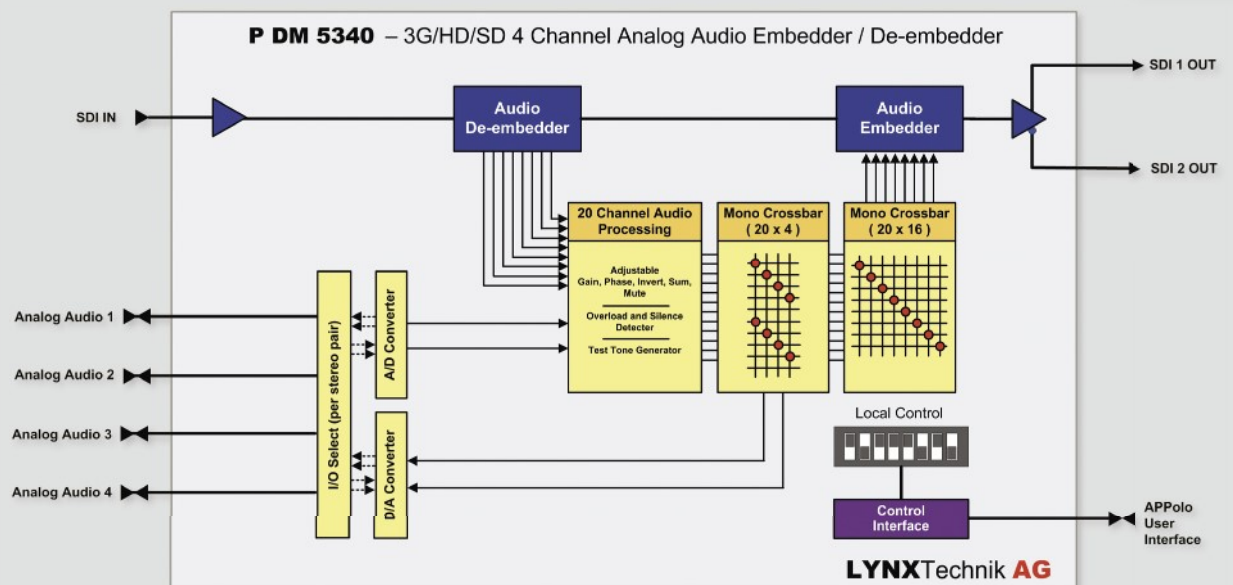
P DM 5340 – 3G/HD/SD 4 Channel Analog Audio Embedder / De-embedder

SDI IN

Audio De-embedder

Audio Embedder

SDI 1 OUT

SDI 2 OUT

20 Channel Audio Processing

Adjustable Gain, Phase, Invert, Sum, Mute

Overload and Silence Detecter

Test Tone Generator

Mono Crossbar ( 20 x 4 )

Mono Crossbar ( 20 x 16 )

Analog Audio 1

Analog Audio 2

Analog Audio 3

Analog Audio 4

I/O Select (per stereo pair)

A/D Converter

D/A Converter

Local Control

Control Interface

APPolo User Interface

LYNXTechnik AG